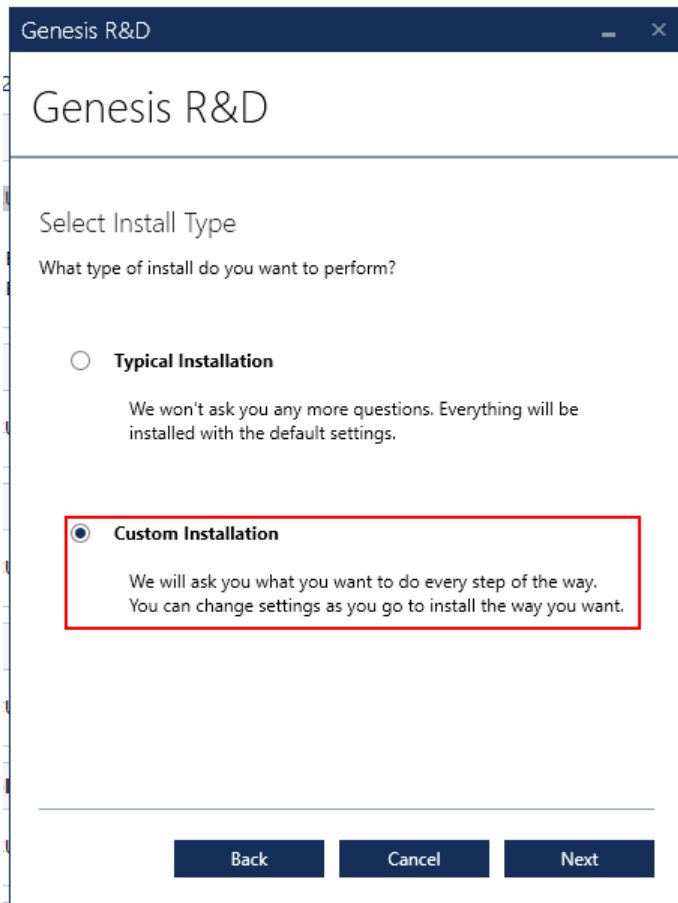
Genesis R&D

Genesis R&D

Select Install Type

What type of install do you want to perform?

Typical Installation

We won't ask you any more questions. Everything will be installed with the default settings.

Custom Installation

We will ask you what you want to do every step of the way. You can change settings as you go to install the way you want.

Back

Cancel

Next